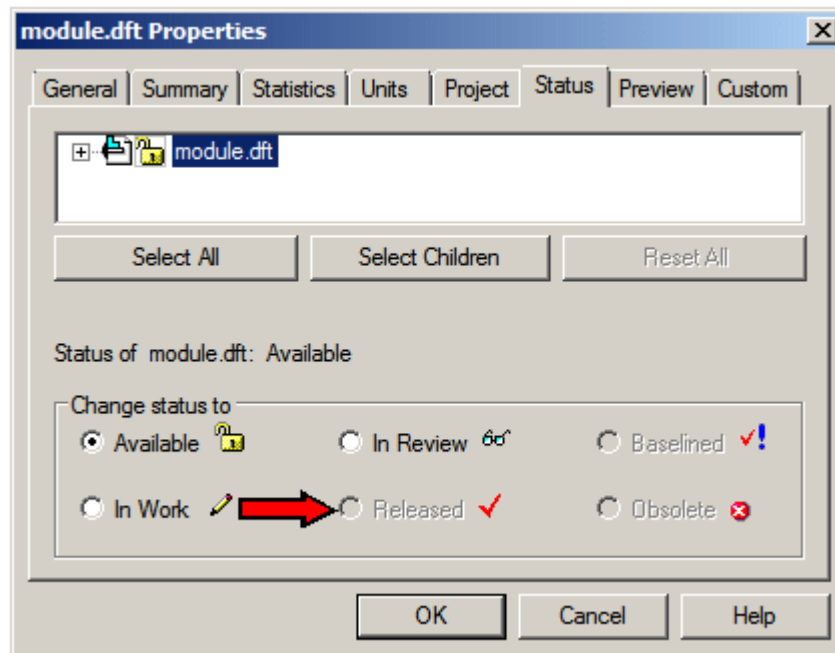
module.dft Properties

General | Summary | Statistics | Units | Project | Status | Preview | Custom

module.dft

Select All
Select Children
Reset All

Status of module.dft: Available

Change status to
Available
In Review
Baselined
In Work
Released
Obsolete

OK
Cancel
Help